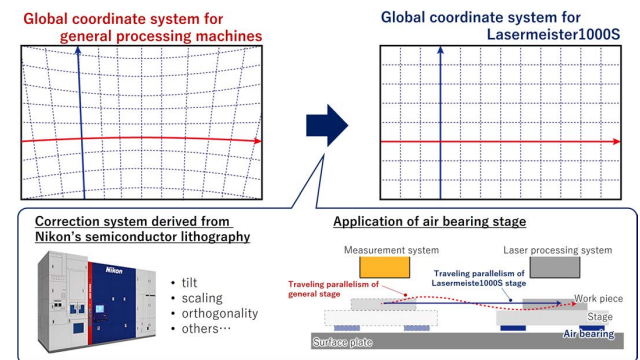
Global coordinate system for general processing machines

Global coordinate system for Lasermeister1000S

Correction system derived from Nikon's semiconductor lithography

Nikon

• tilt
• scaling
• orthogonality
• others···

Application of air bearing stage

Measurement system

Laser processing system

Traveling parallelism of general stage

Traveling parallelism of Lasermeiste1000S stage

Work piece

Stage

Air bearing

Surface plate